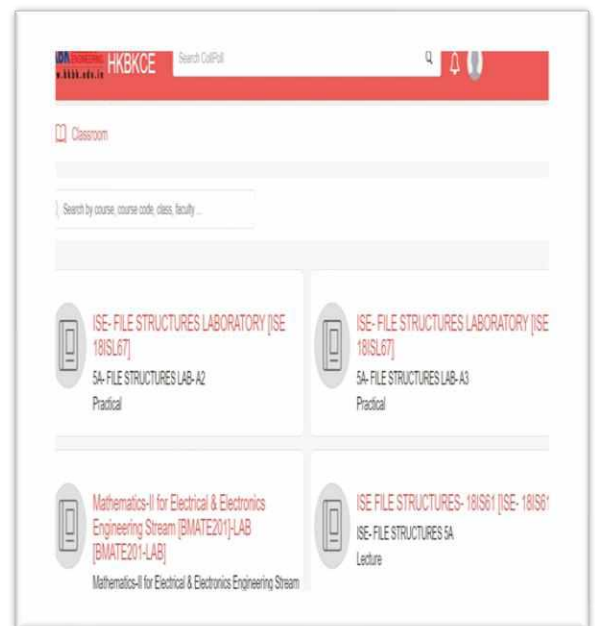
HKBK ENGINEERING
www.hkbk.edu.in
HKBKCE
Search CollPoll

Classroom

Search by course, course code, class, faculty ...

ISE- FILE STRUCTURES LABORATORY [ISE 18ISL67]
5A- FILE STRUCTURES LAB- A2
Practical

ISE- FILE STRUCTURES LABORATORY [ISE 18ISL67]
5A- FILE STRUCTURES LAB- A3
Practical

Mathematics-II for Electrical & Electronics Engineering Stream [BMATE201]-LAB [BMATE201-LAB]
Mathematics-II for Electrical & Electronics Engineering Stream

ISE FILE STRUCTURES- 18IS61 [ISE- 18IS61
ISE- FILE STRUCTURES 5A
Lecture